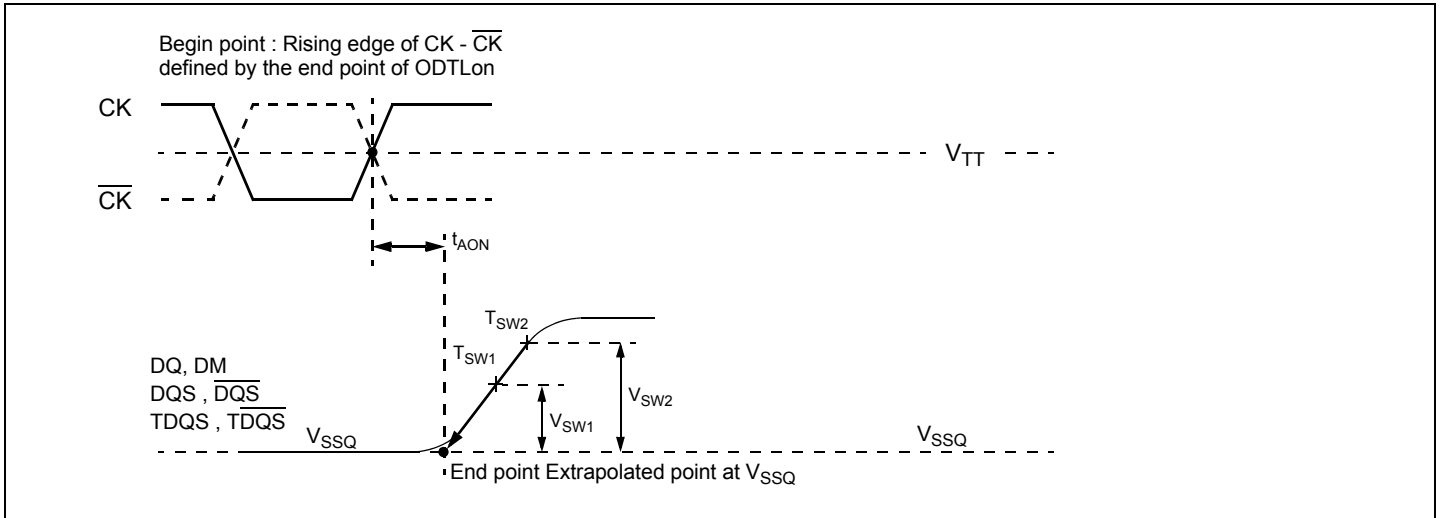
Begin point : Rising edge of CK - $\overline{CK}$ defined by the end point of ODTLon

CK

$\overline{CK}$

$V_{TT}$

$t_{AON}$

$T_{SW2}$

$T_{SW1}$

DQ, DM

DQS , $\overline{DQS}$

TDQS , $\overline{TDQS}$

$V_{SW1}$

$V_{SW2}$

$V_{SSQ}$

$V_{SSQ}$

End point Extrapolated point at $V_{SSQ}$